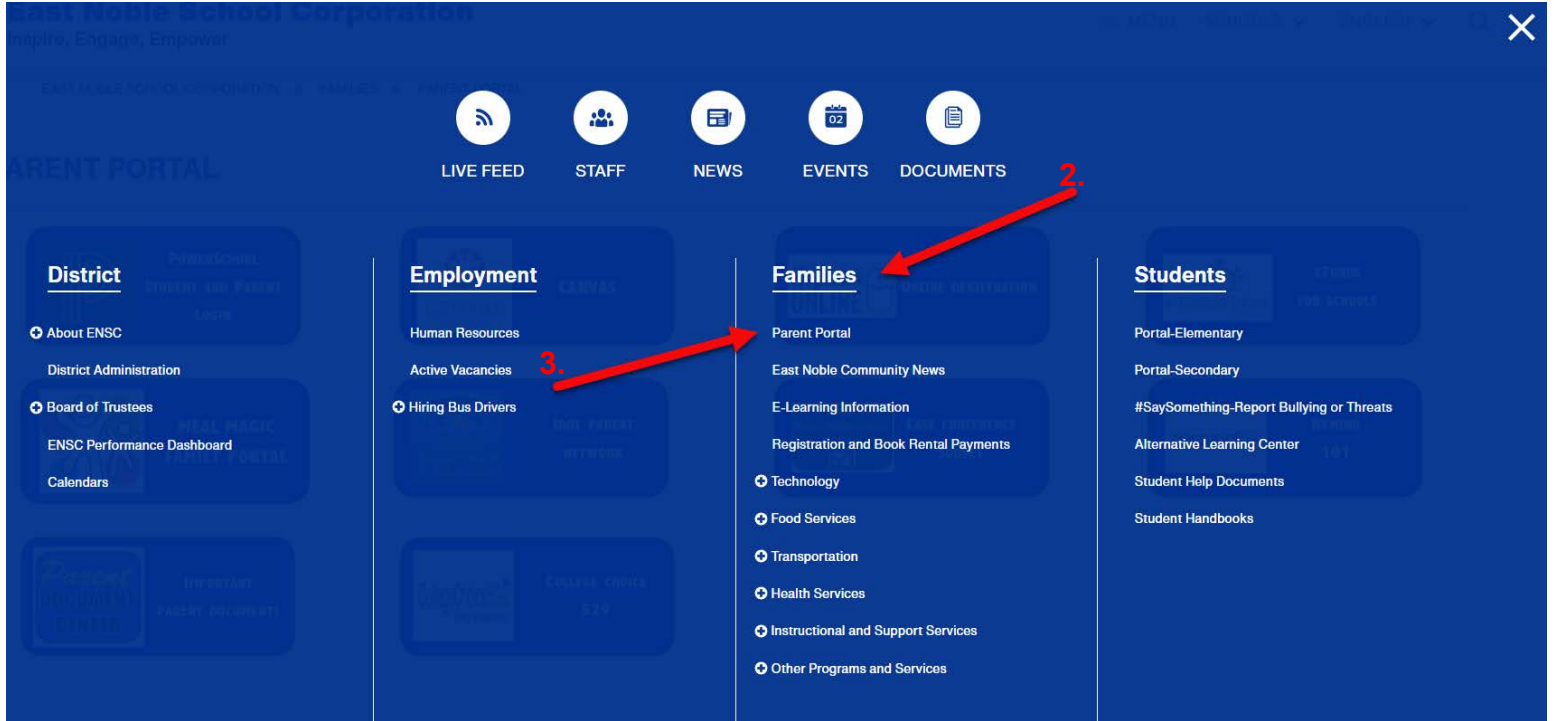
East Noble School Corporation
Inspire, Engage, Empower

ARENT PORTAL

LIVE FEED STAFF NEWS 02 EVENTS DOCUMENTS

2.

District
About ENSC
District Administration
Board of Trustees
ENSC Performance Dashboard
Calendars

Employment
Human Resources
Active Vacancies
Hiring Bus Drivers

3.

Families
Parent Portal
East Noble Community News
E-Learning Information
Registration and Book Rental Payments
Technology
Food Services
Transportation
Health Services
Instructional and Support Services
Other Programs and Services

Students
Portal-Elementary
Portal-Secondary
#SaySomething-Report Bullying or Threats
Alternative Learning Center
Student Help Documents
Student Handbooks